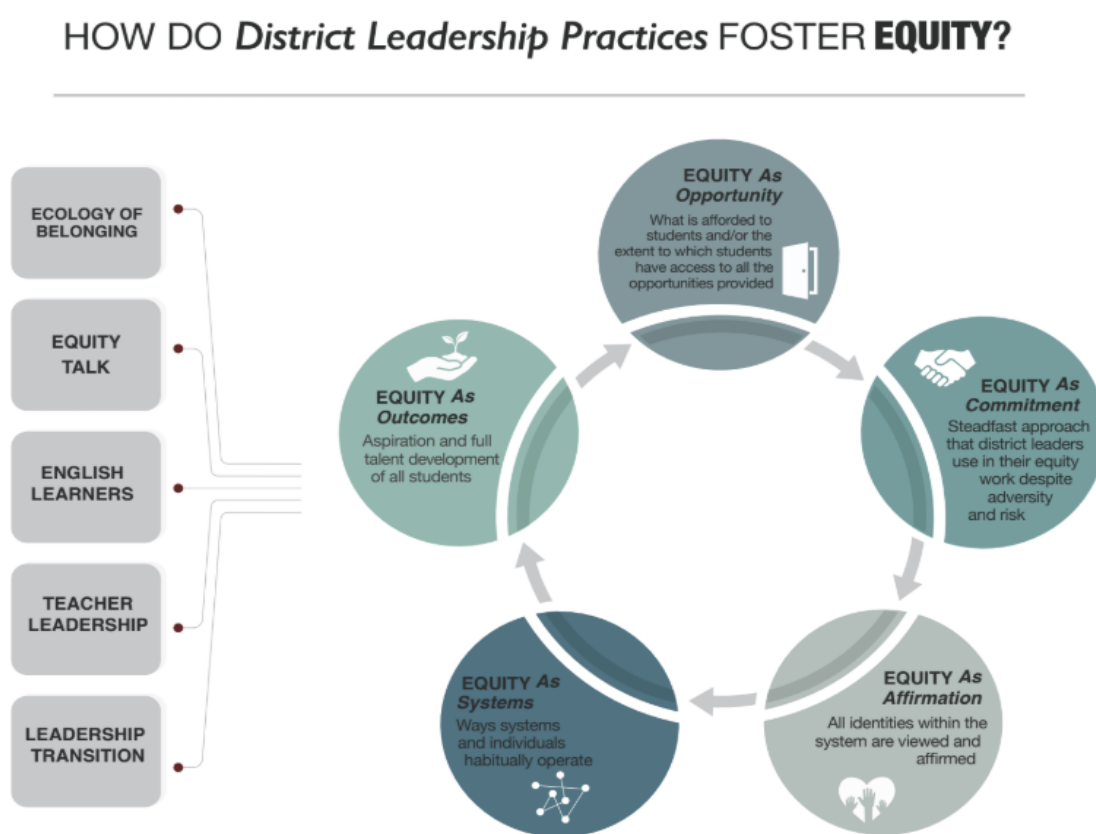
HOW DO *District Leadership Practices* FOSTER **EQUITY?**

ECOLOGY OF BELONGING

EQUITY TALK

ENGLISH LEARNERS

TEACHER LEADERSHIP

LEADERSHIP TRANSITION

EQUITY *As Opportunity*
What is afforded to students and/or the extent to which students have access to all the opportunities provided

EQUITY *As Commitment*
Steadfast approach that district leaders use in their equity work despite adversity and risk

EQUITY *As Affirmation*
All identities within the system are viewed and affirmed

EQUITY *As Systems*
Ways systems and individuals habitually operate

EQUITY *As Outcomes*
Aspiration and full talent development of all students